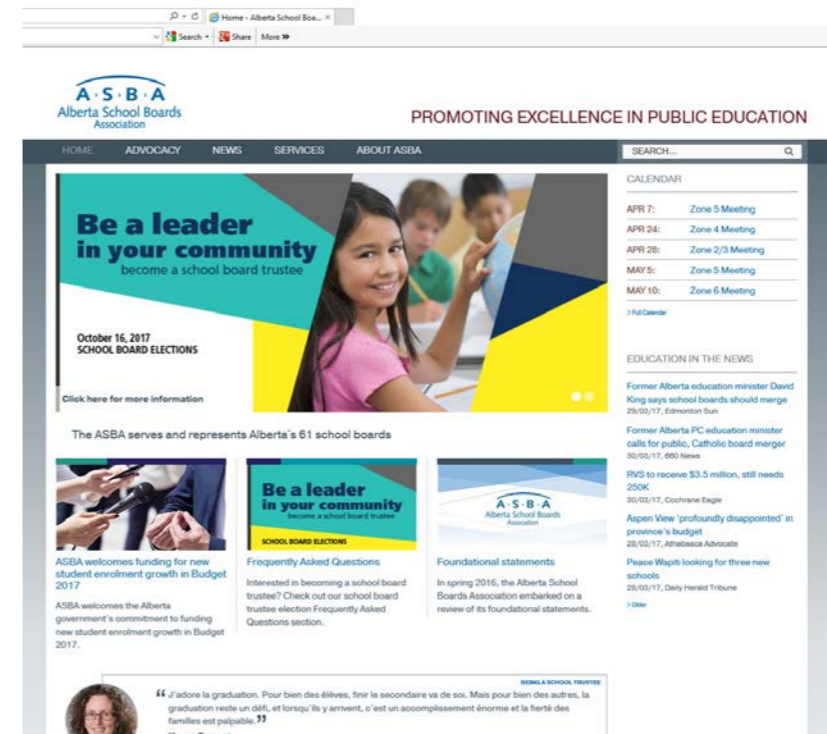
Home - Alberta School Boa... ×
Search ▾ Share More »

A·S·B·A
Alberta School Boards Association

PROMOTING EXCELLENCE IN PUBLIC EDUCATION

HOME ADVOCACY NEWS SERVICES ABOUT ASBA

SEARCH...

Be a leader in your community
become a school board trustee

October 16, 2017
SCHOOL BOARD ELECTIONS

Click here for more information

CALENDAR

| | |
|---|---|
| APR 7: | Zone 5 Meeting |
| APR 24: | Zone 4 Meeting |
| APR 28: | Zone 2/3 Meeting |
| MAY 5: | Zone 5 Meeting |
| MAY 10: | Zone 6 Meeting |

> Full Calendar

EDUCATION IN THE NEWS

Former Alberta education minister David King says school boards should merge
29/03/17, Edmonton Sun

Former Alberta PC education minister calls for public, Catholic board merger
30/03/17, 660 News

RVS to receive $3.5 million, still needs 250K
30/03/17, Cochrane Eagle

Aspen View 'profoundly disappointed' in province's budget
28/03/17, Athabasca Advocate

Peace Wapiti looking for three new schools
28/03/17, Daily Herald Tribune

> Older

The ASBA serves and represents Alberta's 61 school boards

Be a leader in your community
become a school board trustee
SCHOOL BOARD ELECTIONS

A·S·B·A
Alberta School Boards Association

ASBA welcomes funding for new student enrolment growth in Budget 2017

ASBA welcomes the Alberta government's commitment to funding new student enrolment growth in Budget 2017.

Frequently Asked Questions

Interested in becoming a school board trustee? Check out our school board trustee election Frequently Asked Questions section.

Foundational statements

In spring 2016, the Alberta School Boards Association embarked on a review of its foundational statements.

BEING A SCHOOL TRUSTEE

“ J'adore la graduation. Pour bien des élèves, finir le secondaire va de soi. Mais pour bien des autres, la graduation reste un défi, et lorsqu'ils y arrivent, c'est un accomplissement énorme et la fierté des familles est palpable. ”

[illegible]